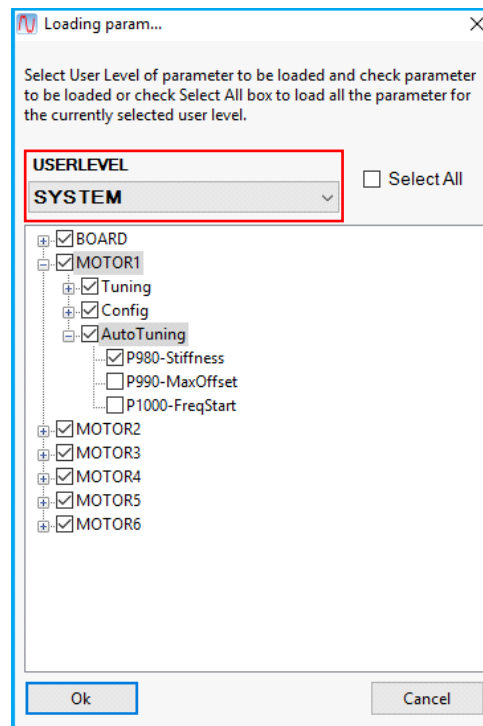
Loading param...

Select User Level of parameter to be loaded and check parameter to be loaded or check Select All box to load all the parameter for the currently selected user level.

USERLEVEL
SYSTEM

Select All

BOARD
MOTOR1
Tuning
Config
AutoTuning
P980-Stiffness
P990-MaxOffset
P1000-FreqStart
MOTOR2
MOTOR3
MOTOR4
MOTOR5
MOTOR6

Ok
Cancel